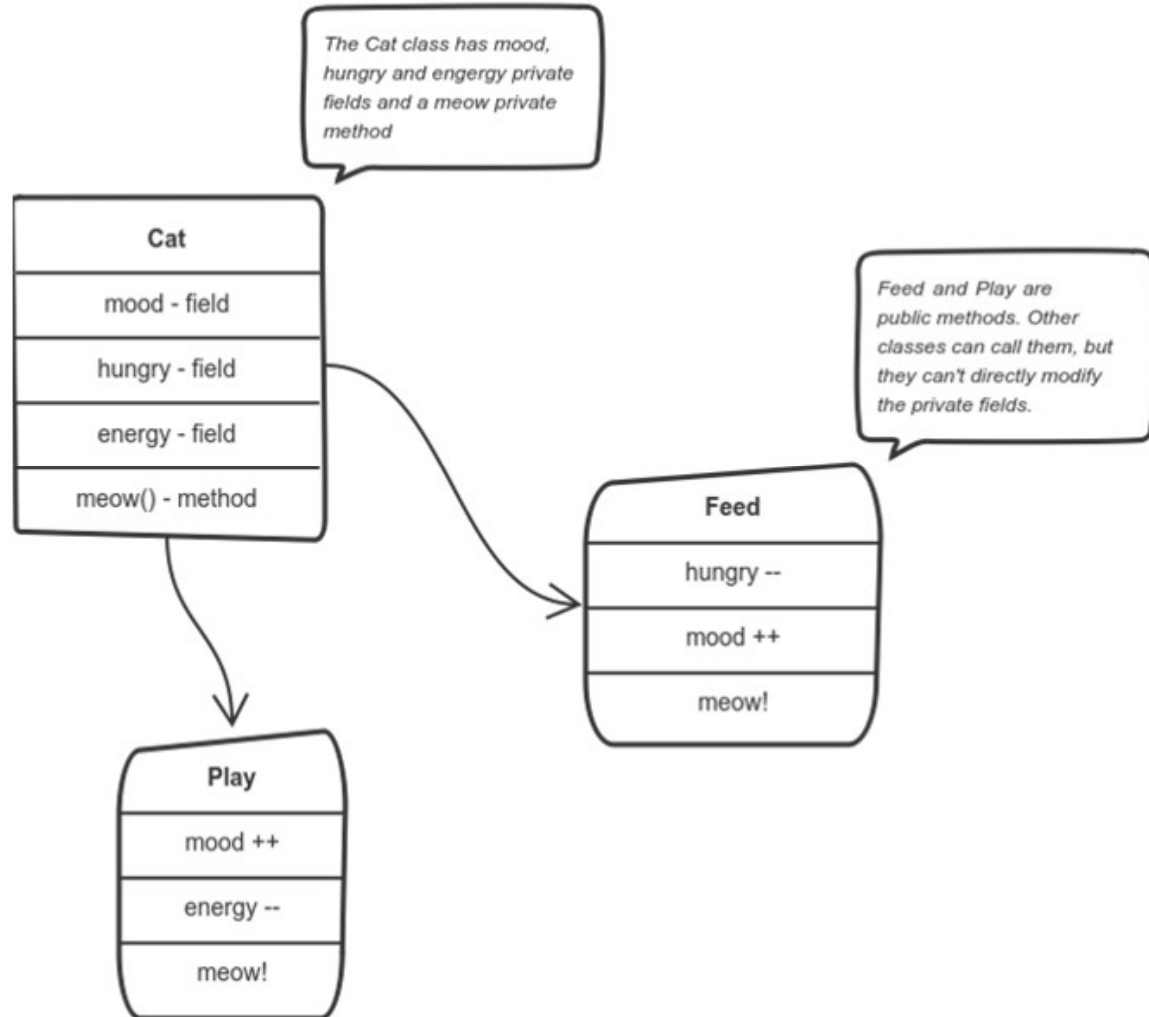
The Cat class has mood, hungry and engergy private fields and a meow private method

Cat
mood - field
hungry - field
energy - field
meow() - method

Feed and Play are public methods. Other classes can call them, but they can't directly modify the private fields.

Feed
hungry --
mood ++
meow!

Play
mood ++
energy --
meow!